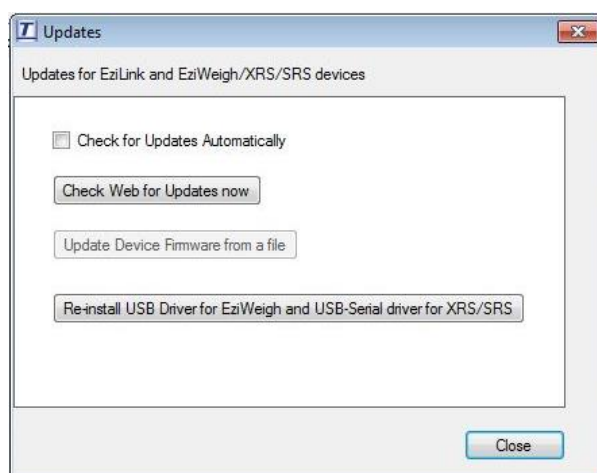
T Updates

Updates for EziLink and EziWeigh/XRS/SRS devices

Check for Updates Automatically

Check Web for Updates now

Update Device Firmware from a file

Re-install USB Driver for EziWeigh and USB-Serial driver for XRS/SRS

Close